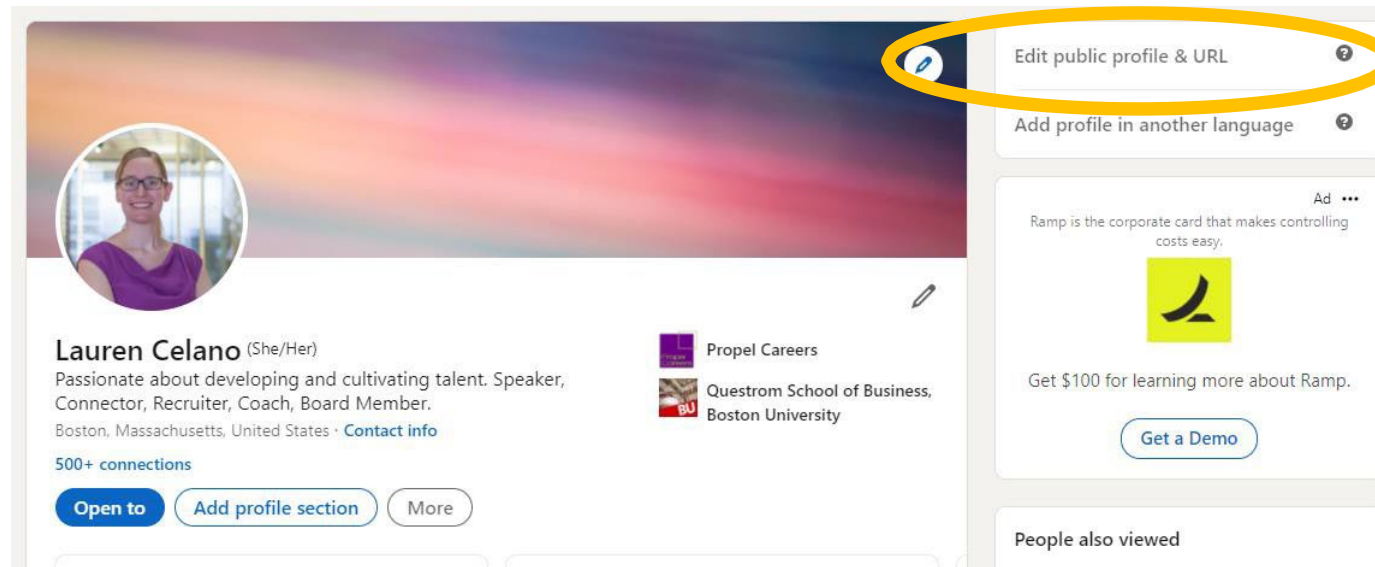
Lauren Celano (She/Her)
Passionate about developing and cultivating talent. Speaker, Connector, Recruiter, Coach, Board Member.
Boston, Massachusetts, United States · Contact info
500+ connections

Open to | Add profile section | More

Propel Careers
Questrom School of Business, Boston University

Edit public profile & URL
Add profile in another language

Ad •••
Ramp is the corporate card that makes controlling costs easy.
Get $100 for learning more about Ramp.
Get a Demo

People also viewed